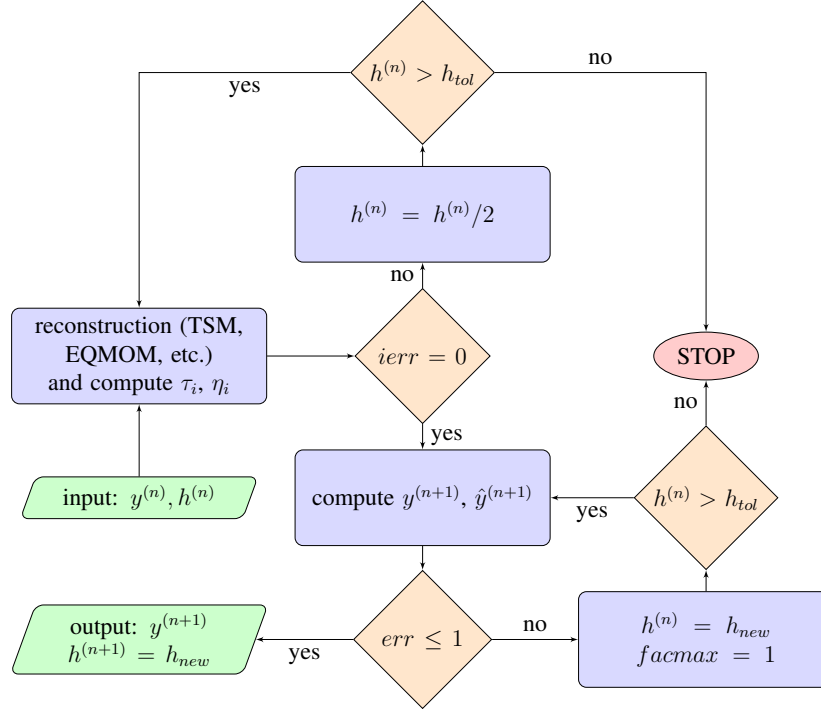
$h^{(n)} > h_{tol}$

yes

no

$h^{(n)} = h^{(n)}/2$

no

reconstruction (TSM, EQMOM, etc.) and compute $\tau_i$, $\eta_i$

$ierr = 0$

STOP

no

yes

input: $y^{(n)}, h^{(n)}$

compute $y^{(n+1)}$, $\hat{y}^{(n+1)}$

yes

$h^{(n)} > h_{tol}$

output: $y^{(n+1)}$ $h^{(n+1)} = h_{new}$

yes

$err \leq 1$

no

$h^{(n)} = h_{new}$ $facmax = 1$